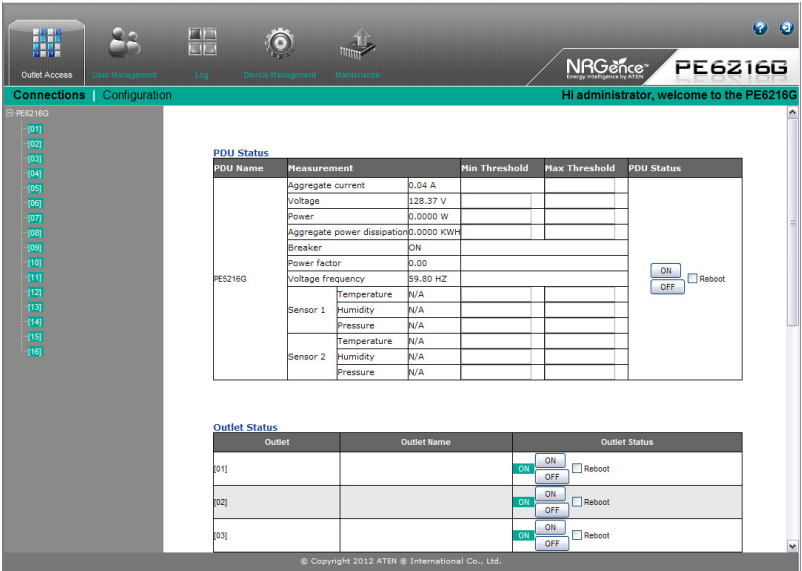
Outlet Access User Management Log Device Management Maintenance

NRGence Energy Intelligence by ATEN PE6216G

Connections | Configuration

Hi administrator, welcome to the PE6216G

PE6216G
[01]
[02]
[03]
[04]
[05]
[06]
[07]
[08]
[09]
[10]
[11]
[12]
[13]
[14]
[15]
[16]

PDU Status

| PDU Name | Measurement | | | Min Threshold | Max Threshold | PDU Status |
|---|---|---|---|---|---|---|
| PE5216G | Aggregate current | | 0.04 A | | | ON OFF Reboot |
| | Voltage | | 128.37 V | | | |
| | Power | | 0.0000 W | | | |
| | Aggregate power dissipation | | 0.0000 KWH | | | |
| | Breaker | | ON | | | |
| | Power factor | | 0.00 | | | |
| | Voltage frequency | | 59.80 HZ | | | |
| | Sensor 1 | Temperature | N/A | | | |
| | | Humidity | N/A | | | |
| | | Pressure | N/A | | | |
| | Sensor 2 | Temperature | N/A | | | |
| | | Humidity | N/A | | | |
| | | Pressure | N/A | | | |

Outlet Status

| Outlet | Outlet Name | Outlet Status |
|---|---|---|
| [01] | | ON ON OFF Reboot |
| [02] | | ON ON OFF Reboot |
| [03] | | ON ON OFF Reboot |

© Copyright 2012 ATEN ® International Co., Ltd.